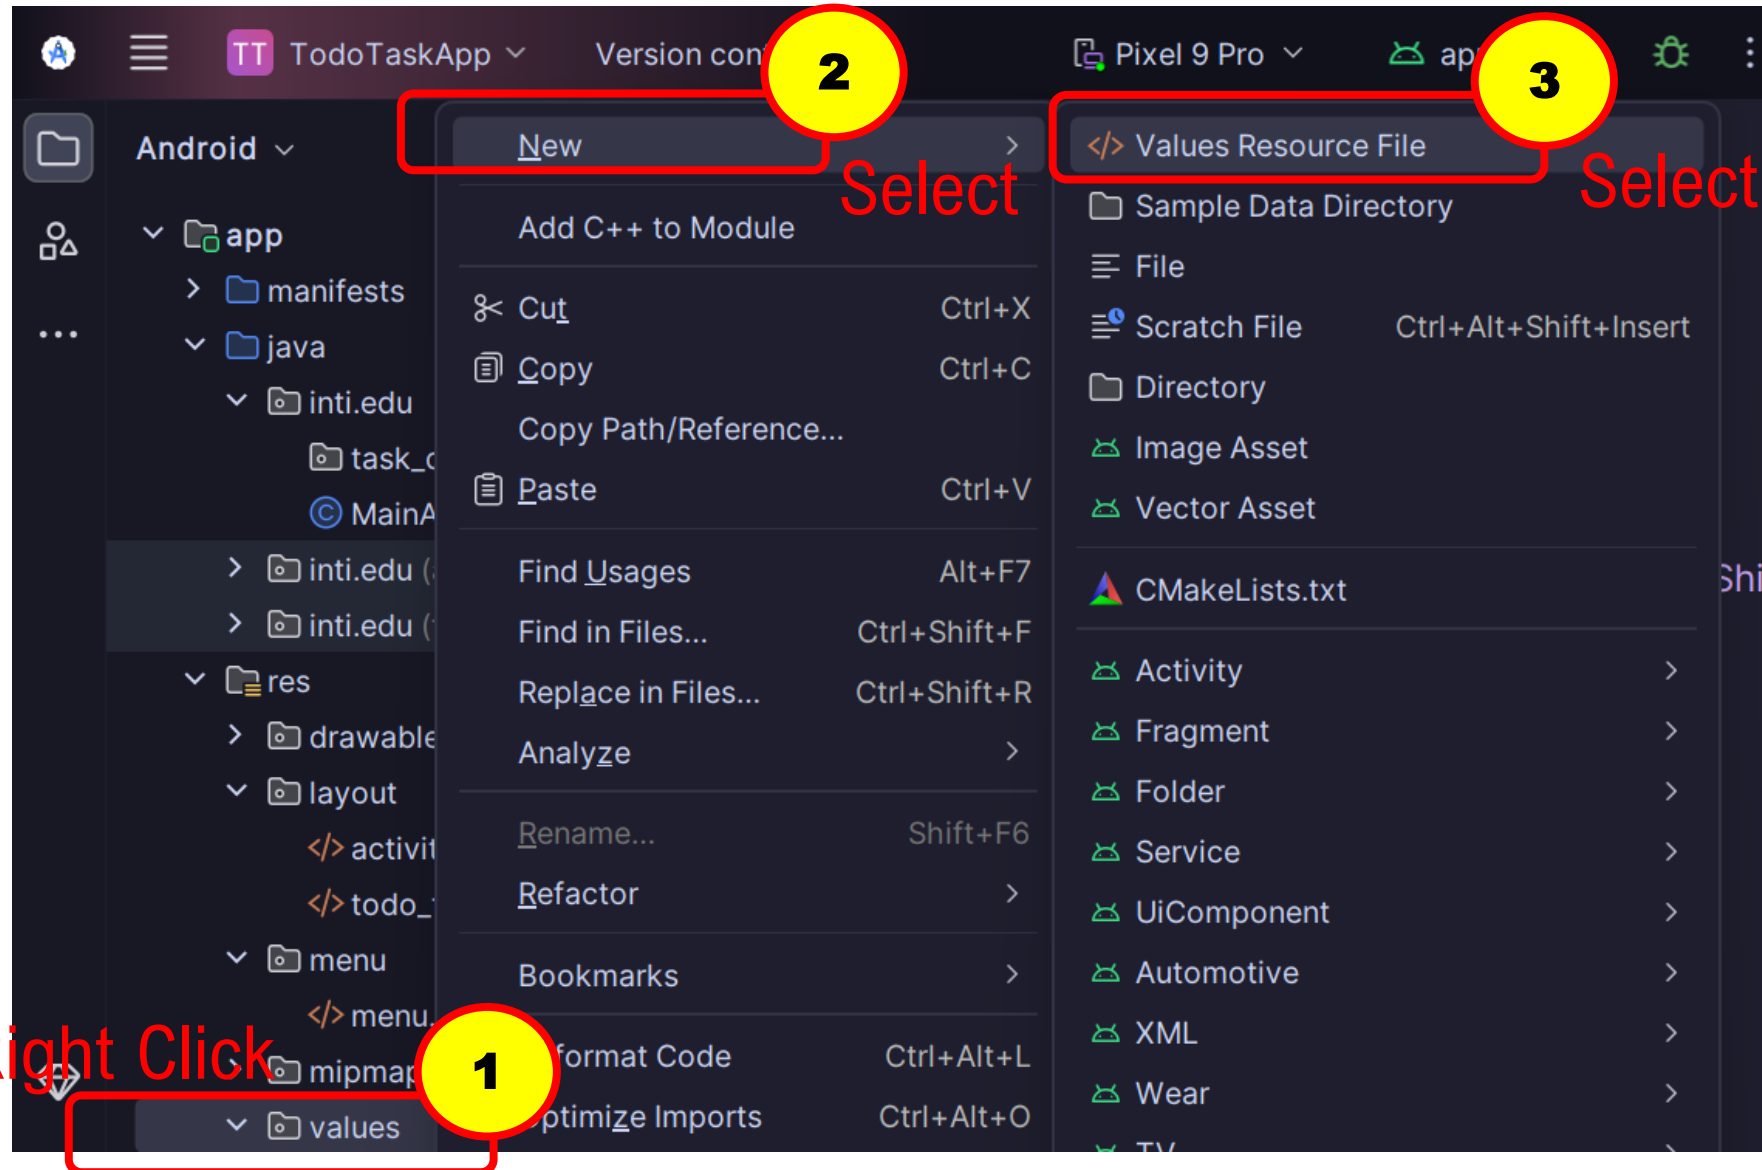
TT TodoTaskApp Version con 2 Pixel 9 Pro ap 3

Android

app
manifests
java
inti.edu
task_
MainA
inti.edu (
inti.edu (
res
drawable
layout
activit
todo_
menu
menu.
mipmap
values

ight Click 1

New
Select
Add C++ to Module
Cut Ctrl+X
Copy Ctrl+C
Copy Path/Reference...
Paste Ctrl+V
Find Usages Alt+F7
Find in Files... Ctrl+Shift+F
Replace in Files... Ctrl+Shift+R
Analyze
Rename... Shift+F6
Refactor
Bookmarks
Format Code Ctrl+Alt+L
Optimize Imports Ctrl+Alt+O

Values Resource File
Select
Sample Data Directory
File
Scratch File Ctrl+Alt+Shift+Insert
Directory
Image Asset
Vector Asset
CMakeLists.txt
Activity
Fragment
Folder
Service
UiComponent
Automotive
XML
Wear
TV

Shi